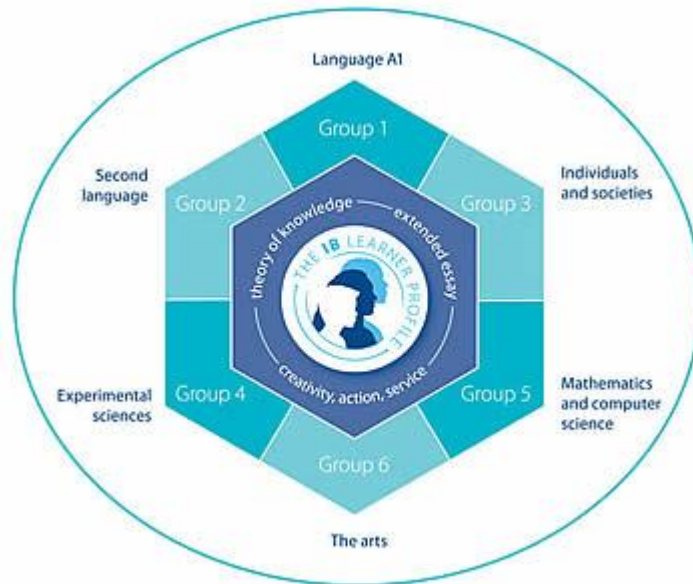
Language A1

Group 1

Second language

Group 2

Individuals and societies

Group 3

theory of knowledge

extended essay

THE IB LEARNER PROFILE

creativity, action, service

Experimental sciences

Group 4

Mathematics and computer science

Group 5

Group 6

The arts